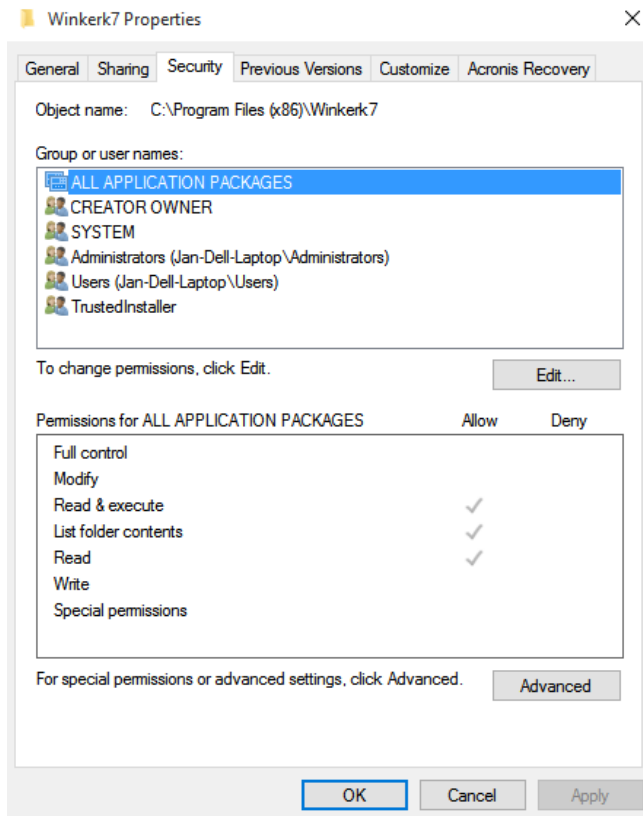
Winkerk7 Properties

General | Sharing | Security | Previous Versions | Customize | Acronis Recovery

Object name: C:\Program Files (x86)\Winkerk7

Group or user names:

ALL APPLICATION PACKAGES
CREATOR OWNER
SYSTEM
Administrators (Jan-Dell-Laptop\Administrators)
Users (Jan-Dell-Laptop\Users)
TrustedInstaller

To change permissions, click Edit.

Edit...

| Permissions for ALL APPLICATION PACKAGES | Allow | Deny |
|---|---|---|
| Full control | | |
| Modify | | |
| Read & execute | ✓ | |
| List folder contents | ✓ | |
| Read | ✓ | |
| Write | | |
| Special permissions | | |

For special permissions or advanced settings, click Advanced.

Advanced

OK Cancel Apply